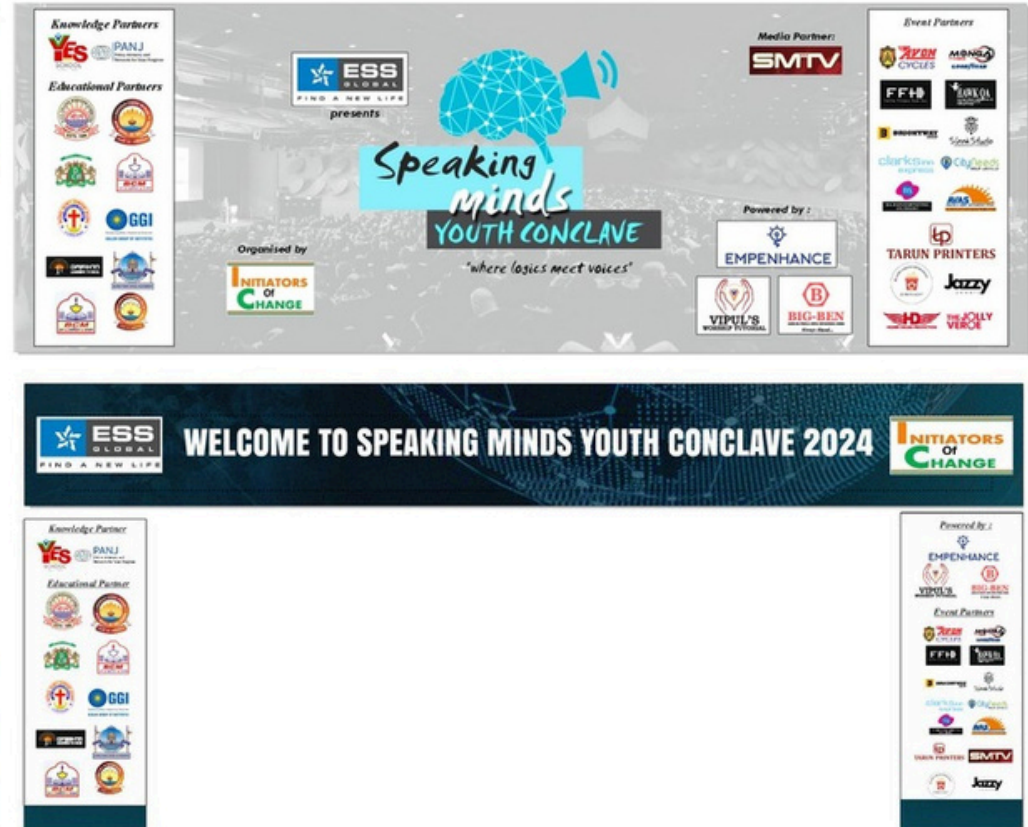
Knowledge Partners

YES PANJ

Educational Partners

BCM

GGI

BCM

ESS GLOBAL
FIND A NEW LIFE
presents

Speaking minds
YOUTH CONCLAVE
"where logics meet voices"

Organised by
INITIATORS Of CHANGE

Media Partner:
SMTV

Powered by :
EMPENHANCE

VIPUL'S

BIG-BEN

Event Partners

AVON CYCLES

MONGA GOODYEAR

FFD

TARUN PRINTERS

Jazzy

HD

THE JOLLY VEROE

ESS GLOBAL
FIND A NEW LIFE

WELCOME TO SPEAKING MINDS YOUTH CONCLAVE 2024

INITIATORS Of CHANGE

Knowledge Partner

YES PANJ

Educational Partner

BCM

GGI

BCM

Powered by :

EMPENHANCE

VIPUL'S

BIG-BEN

Event Partners

AVON CYCLES

FFD

TARUN PRINTERS

SMTV

Jazzy